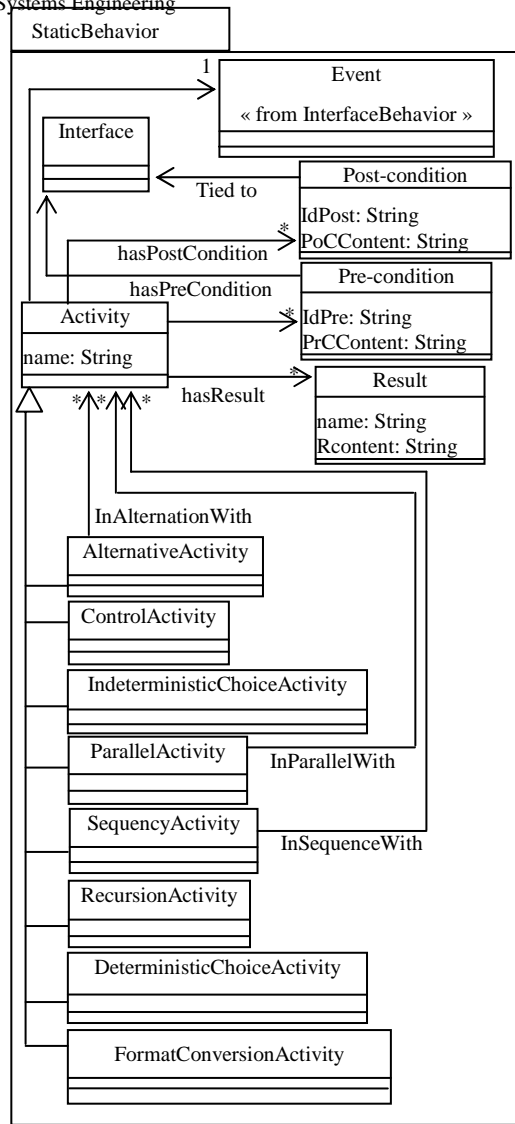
Systems Engineering
StaticBehavior

1
Event
« from InterfaceBehavior »

Interface

Tied to

Post-condition
IdPost: String
PoCContent: String

*
hasPostCondition

Pre-condition
IdPre: String
PrCContent: String

hasPreCondition

Activity
name: String

*

*
hasResult

Result
name: String
Rcontent: String

* * * *

InAlternationWith
AlternativeActivity

ControlActivity

IndeterministicChoiceActivity

ParallelActivity
InParallelWith

SequencyActivity
InSequenceWith

RecursionActivity

DeterministicChoiceActivity

FormatConversionActivity